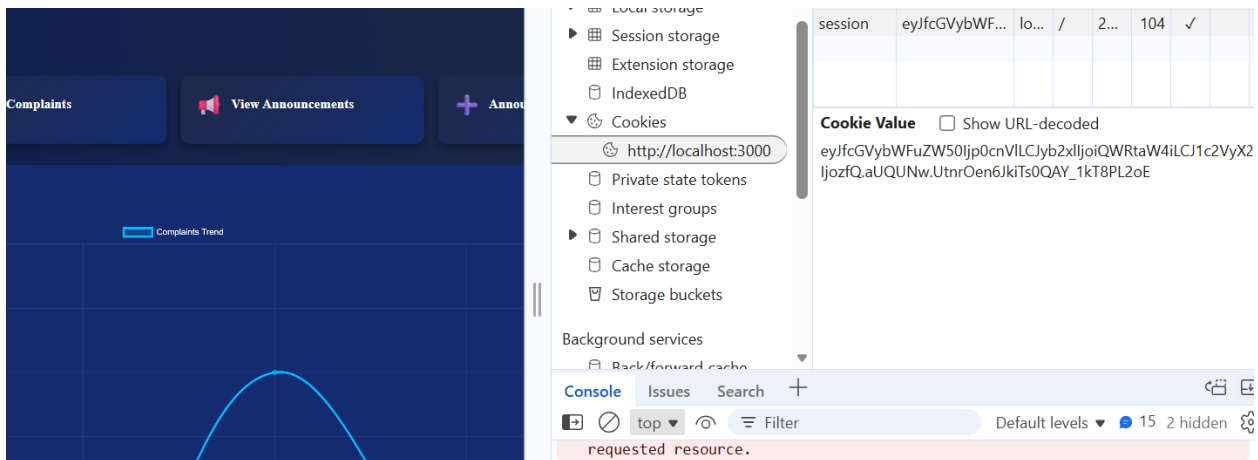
Complaints

View Announcements

Annou

Complaints Trend

Local storage
Session storage
Extension storage
IndexedDB
Cookies
http://localhost:3000
Private state tokens
Interest groups
Shared storage
Cache storage
Storage buckets

Background services
Back/forward cache

| session | eyJfcGVybWF... | lo... | / | 2... | 104 | ✓ |
|---|---|---|---|---|---|---|

Cookie Value
Show URL-decoded

eyJfcGVybWFuZW50Ijp0cnVlLCJyb2xlIjoiQWRtaW4iLCJ1c2VyX2
IjozfQ.aUQUNw.UtnrOen6JkiTs0QAY_1kT8PL2oE

Console Issues Search +

top Filter Default levels 15 2 hidden

requested resource.